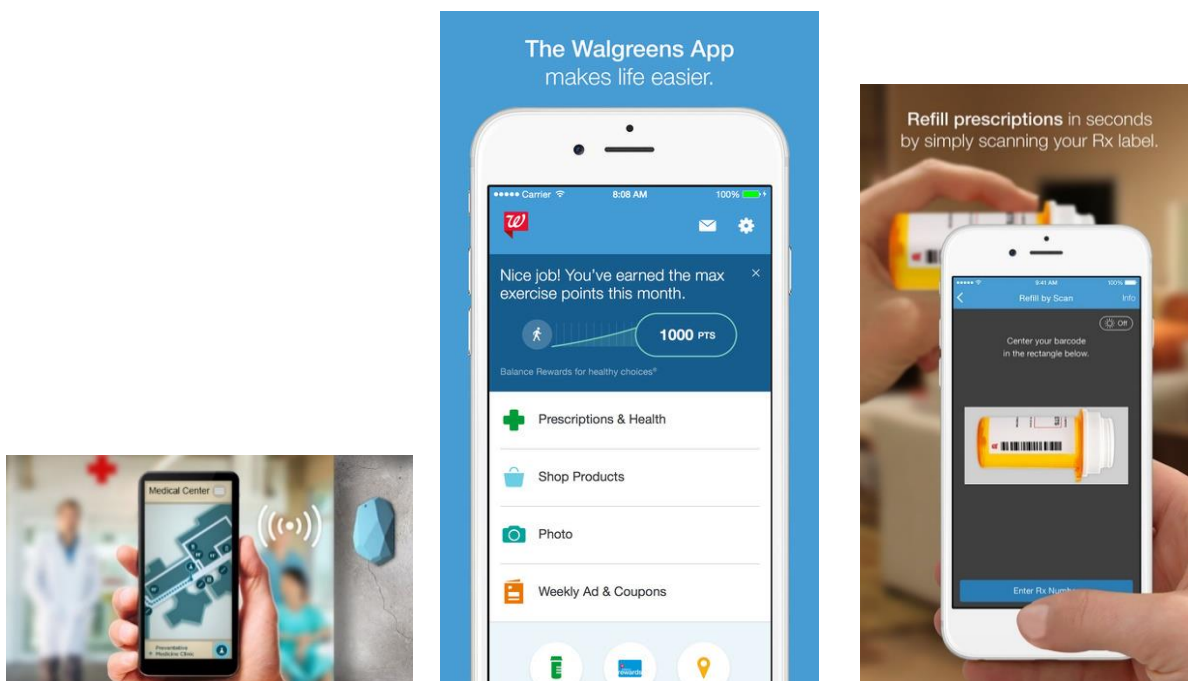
Medical Center

Preventative Medicine Clinic

The Walgreens App
makes life easier.

●●●●● Carrier
8:08 AM
100%

Nice job! You've earned the max exercise points this month.

1000 PTS

Balance Rewards for healthy choices®

Prescriptions & Health

Shop Products

Photo

Weekly Ad & Coupons

Refill prescriptions in seconds by simply scanning your Rx label.

9:41 AM
100%

Refill by Scan
Info

Off

Center your barcode in the rectangle below.

Enter Rx Numb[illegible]